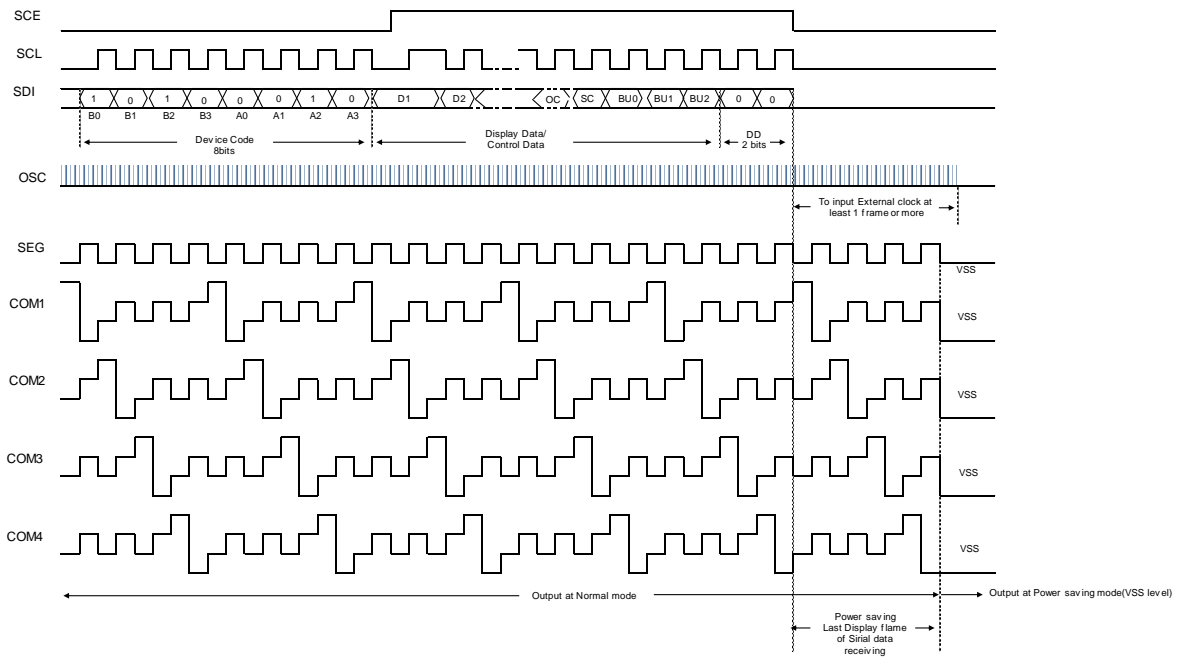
SCE

SCL

SDI

1 0 1 0 0 0 1 0 D1 D2 OC SC BU0 BU1 BU2 0 0

B0 B1 B2 B3 A0 A1 A2 A3

Device Code 8bits

Display Data/ Control Data

DD 2 bits

OSC

To input External clock at least 1 frame or more

SEG

VSS

COM1

VSS

COM2

VSS

COM3

VSS

COM4

VSS

Output at Normal mode

Output at Power saving mode(VSS level)

Power saving Last Display flame of Sirial data receiving